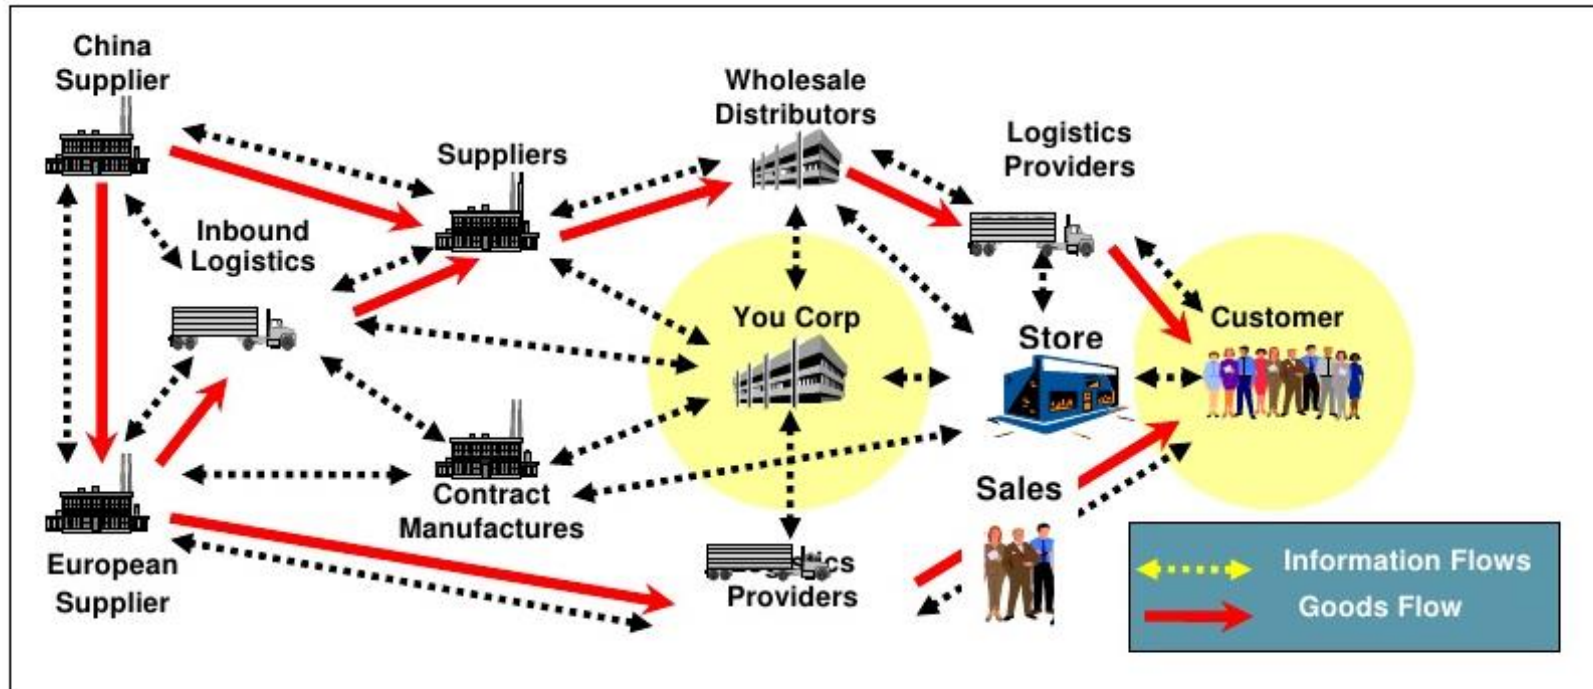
China Supplier

Wholesale Distributors

Logistics Providers

Suppliers

Inbound Logistics

You Corp

Store

Customer

Contract Manufactures

Sales

European Supplier

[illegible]tics Providers

Information Flows

Goods Flow